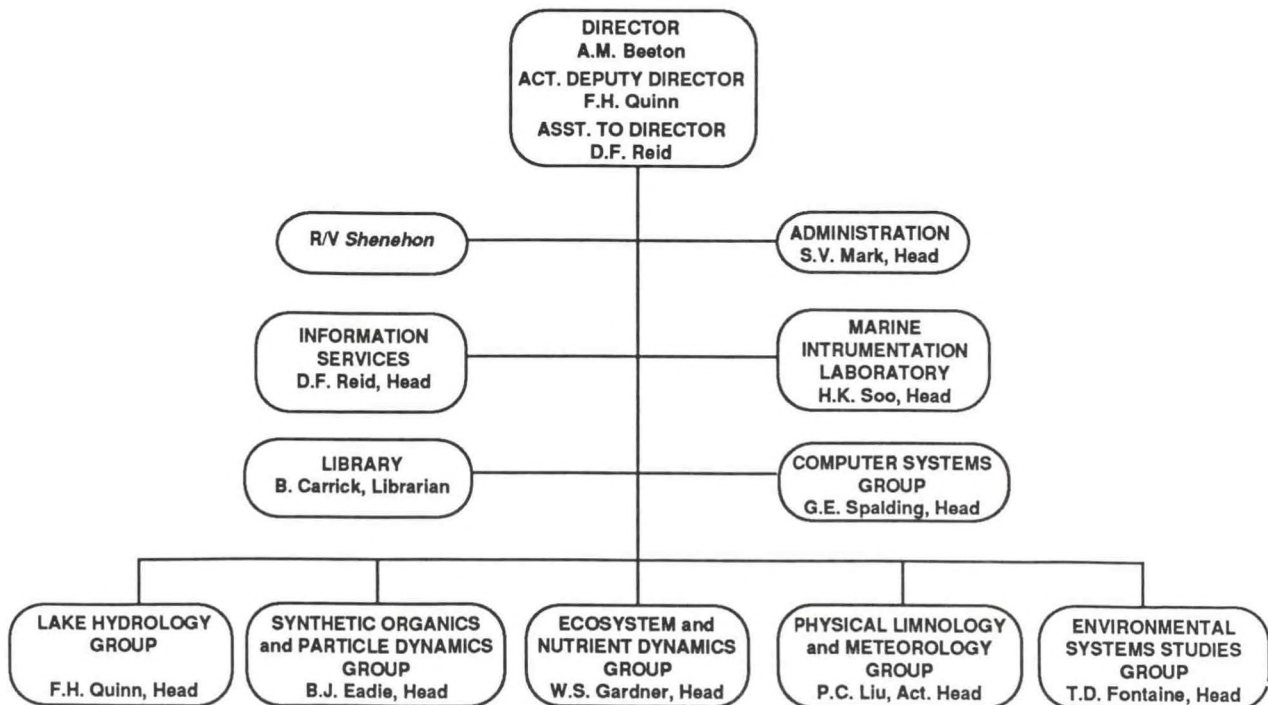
DIRECTOR
A.M. Beeton
ACT. DEPUTY DIRECTOR
F.H. Quinn
ASST. TO DIRECTOR
D.F. Reid

R/V Shenehon

ADMINISTRATION
S.V. Mark, Head

INFORMATION SERVICES
D.F. Reid, Head

MARINE INTRUMENTATION LABORATORY
H.K. Soo, Head

LIBRARY
B. Carrick, Librarian

COMPUTER SYSTEMS GROUP
G.E. Spalding, Head

LAKE HYDROLOGY GROUP
F.H. Quinn, Head

SYNTHETIC ORGANICS and PARTICLE DYNAMICS GROUP
B.J. Eadie, Head

ECOSYSTEM and NUTRIENT DYNAMICS GROUP
W.S. Gardner, Head

PHYSICAL LIMNOLOGY and METEOROLOGY GROUP
P.C. Liu, Act. Head

ENVIRONMENTAL SYSTEMS STUDIES GROUP
T.D. Fontaine, Head